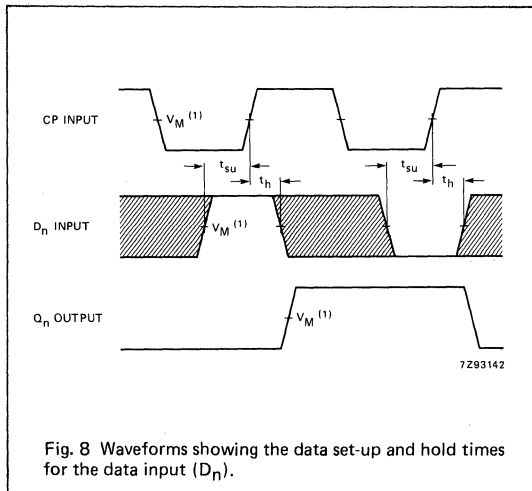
CP INPUT

$V_M$ $^{(1)}$

$t_{su}$

$t_h$

$t_{su}$

$t_h$

$D_n$ INPUT

$V_M$ $^{(1)}$

$Q_n$ OUTPUT

$V_M$ $^{(1)}$

7Z93142

Fig. 8 Waveforms showing the data set-up and hold times for the data input ($D_n$).